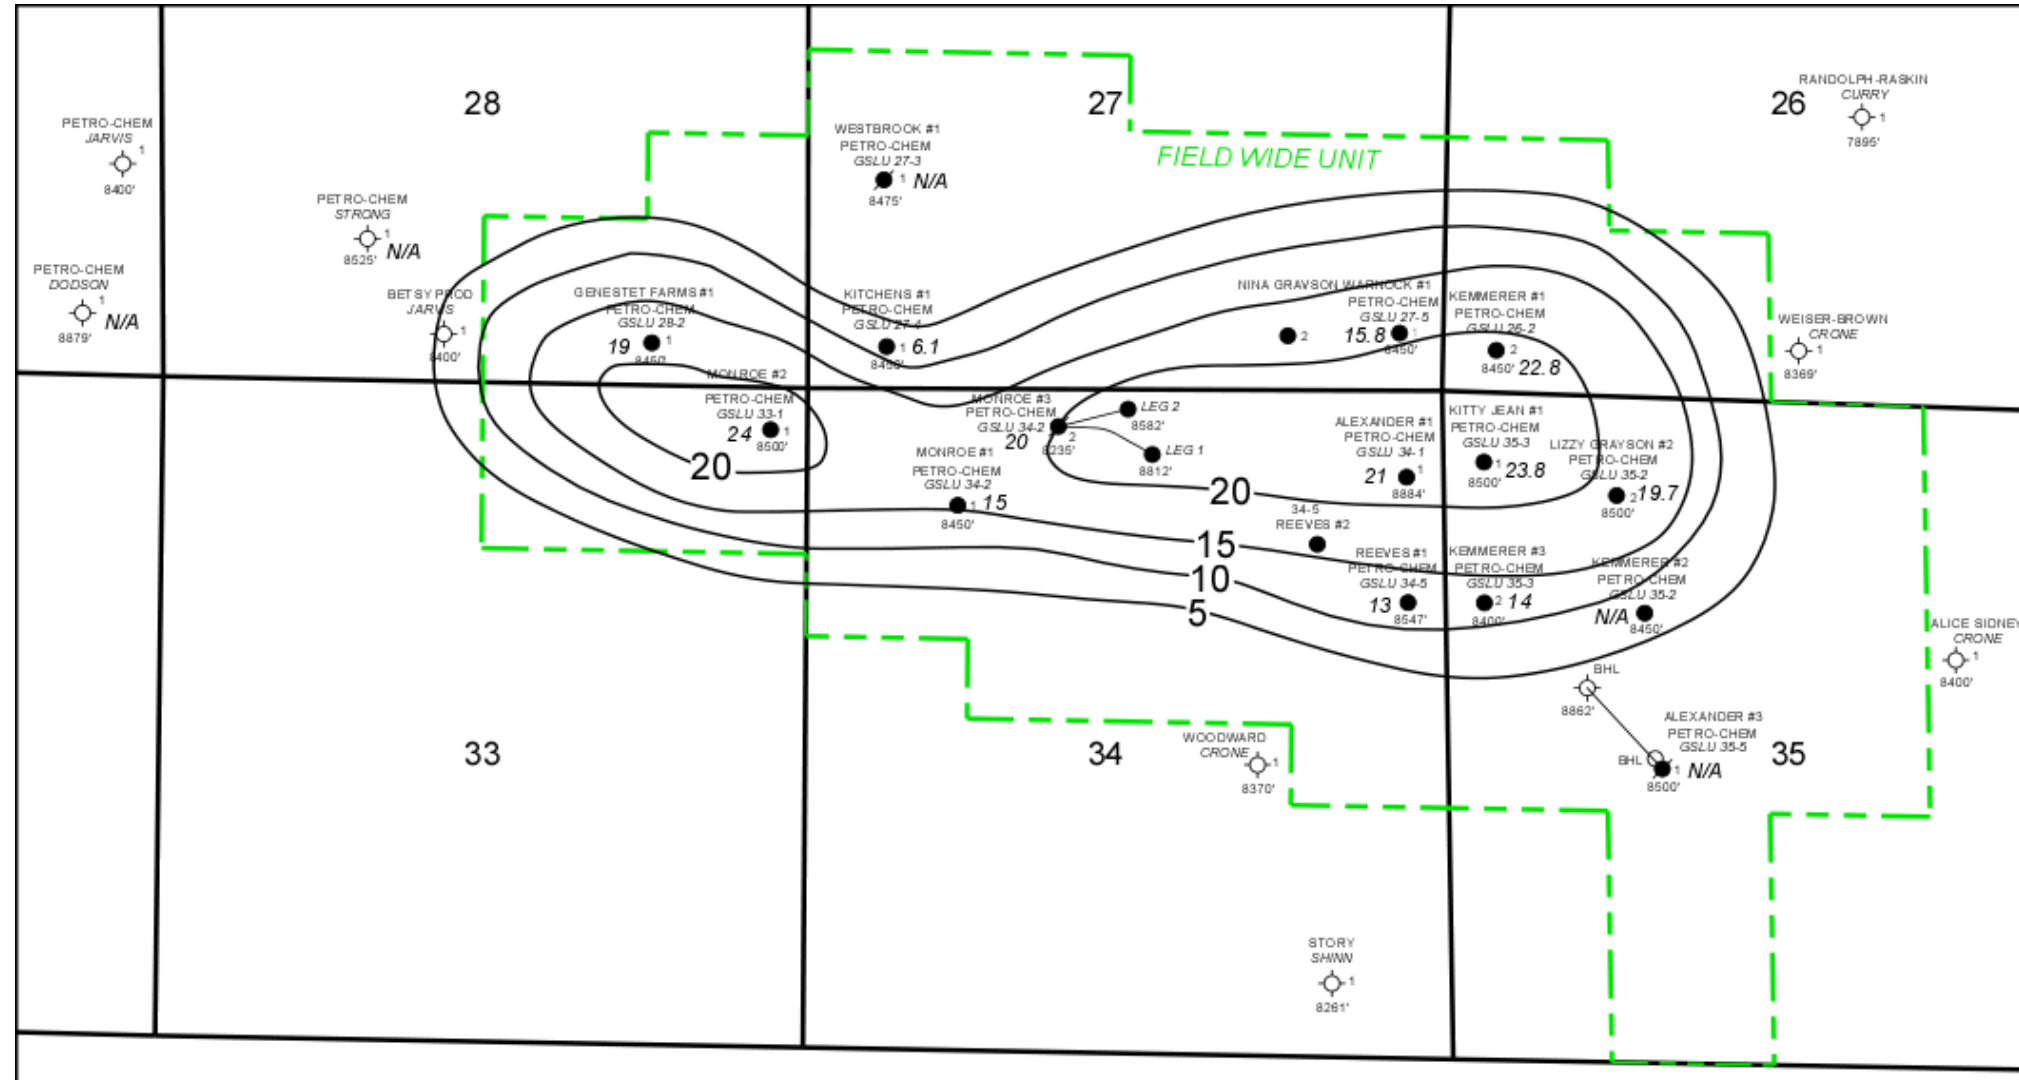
28

27

26

FIELD WIDE UNIT

PETRO-CHEM
JARVIS
1
8400'

PETRO-CHEM
STRONG
1 N/A
8525'

PETRO-CHEM
DODSON
1 N/A
8879'

BETSY PROD
JARVIS
1
8400'

WESTBROOK #1
PETRO-CHEM
GSLU 27-3
1 N/A
8475'

RANDOLPH-RASKIN
CURRY
1
7895'

GENESTET FARMS #1
PETRO-CHEM
GSLU 28-2
19 1
8450'

KITCHENS #1
PETRO-CHEM
GSLU 27-4
1 6.1
8450'

NINA GRAYSON WARNOCK #1
PETRO-CHEM
GSLU 27-5
2
15.8 1
8450'

KEMMERER #1
PETRO-CHEM
GSLU 26-2
2
8450' 22.8

WEISER-BROWN
CRONE
1
8369'

MONROE #2
PETRO-CHEM
GSLU 33-1
24 1
8500'

20

MONROE #3
PETRO-CHEM
GSLU 34-2
20 2
8235'

LEG 2
8582'

LEG 1
8812'

MONROE #1
PETRO-CHEM
GSLU 34-2
1 15
8450'

ALEXANDER #1
PETRO-CHEM
GSLU 34-1
21 1
8884'

KITTY JEAN #1
PETRO-CHEM
GSLU 35-3
1 23.8
8500'

LIZZY GRAYSON #2
PETRO-CHEM
GSLU 35-2
2 19.7
8500'

20

34-5
REEVES #2

15

10

5

REEVES #1
PETRO-CHEM
GSLU 34-5
13 1
8547'

KEMMERER #3
PETRO-CHEM
GSLU 35-3
2 14
8400'

KEMMERER #2
PETRO-CHEM
GSLU 35-2
N/A
8450'

ALICE SIDNEY
CRONE
1
8400'

BHL
8862'

ALEXANDER #3
PETRO-CHEM
GSLU 35-5
BHL
1 N/A
8500'

33

34

35

WOODWARD
CRONE
1
8370'

STORY
SHINN
1
8261'